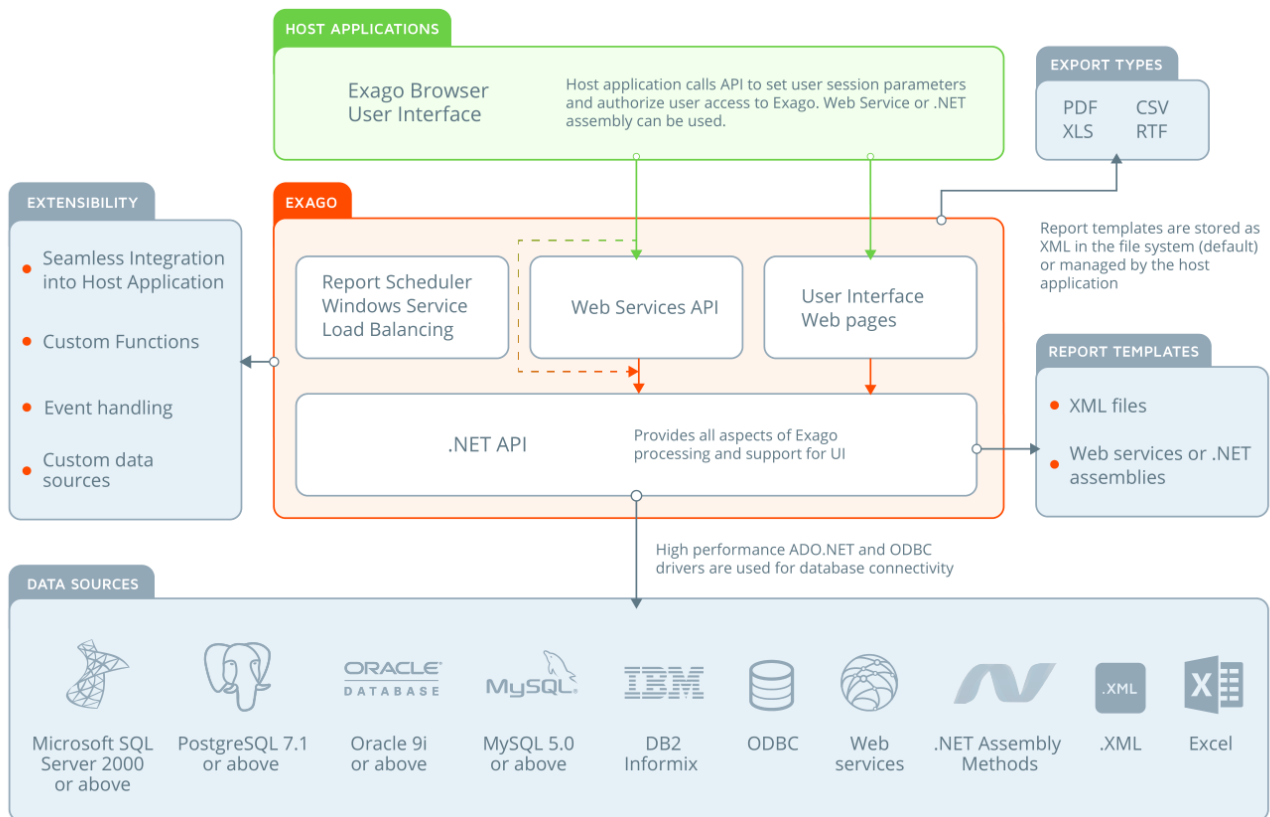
HOST APPLICATIONS

Exago Browser User Interface

Host application calls API to set user session parameters and authorize user access to Exago. Web Service or .NET assembly can be used.

EXPORT TYPES

PDF CSV
XLS RTF

EXTENSIBILITY

Seamless Integration into Host Application

Custom Functions

Event handling

Custom data sources

EXAGO

Report Scheduler Windows Service Load Balancing

Web Services API

User Interface Web pages

.NET API

Provides all aspects of Exago processing and support for UI

Report templates are stored as XML in the file system (default) or managed by the host application

REPORT TEMPLATES

XML files

Web services or .NET assemblies

High performance ADO.NET and ODBC drivers are used for database connectivity

DATA SOURCES

ORACLE DATABASE

MySQL

IBM

.XML

X

Microsoft SQL Server 2000 or above

PostgreSQL 7.1 or above

Oracle 9i or above

MySQL 5.0 or above

DB2 Informix

ODBC

Web services

.NET Assembly Methods

.XML

Excel